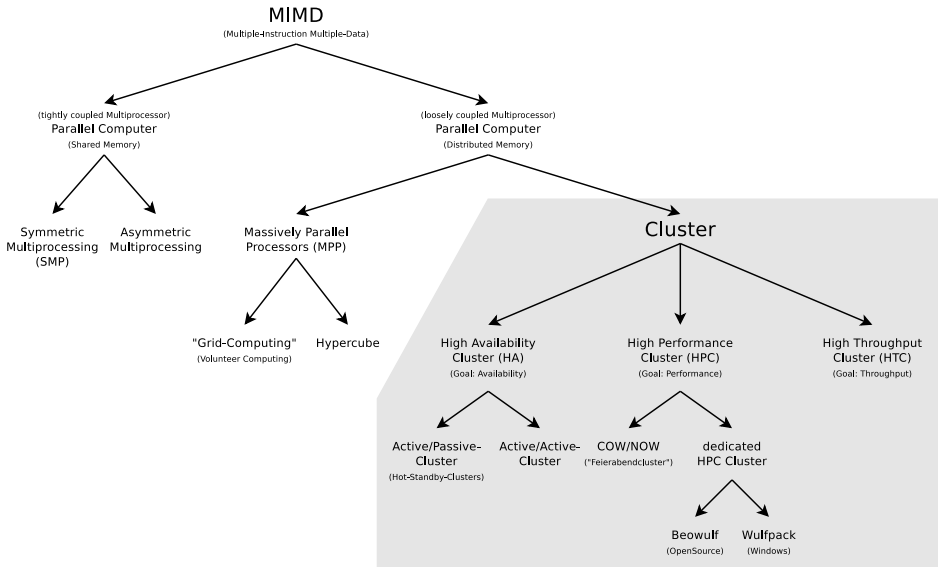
MIMD
(Multiple-Instruction Multiple-Data)

(tightly coupled Multiprocessor)
Parallel Computer
(Shared Memory)

(loosely coupled Multiprocessor)
Parallel Computer
(Distributed Memory)

Symmetric Multiprocessing (SMP)

Asymmetric Multiprocessing

Massively Parallel Processors (MPP)

Cluster

"Grid-Computing"
(Volunteer Computing)

Hypercube

High Availability Cluster (HA)
(Goal: Availability)

High Performance Cluster (HPC)
(Goal: Performance)

High Throughput Cluster (HTC)
(Goal: Throughput)

Active/Passive-Cluster
(Hot-Standby-Clusters)

Active/Active-Cluster

COW/NOW
("Feierabendcluster")

dedicated HPC Cluster

Beowulf
(OpenSource)

Wulfpack
(Windows)